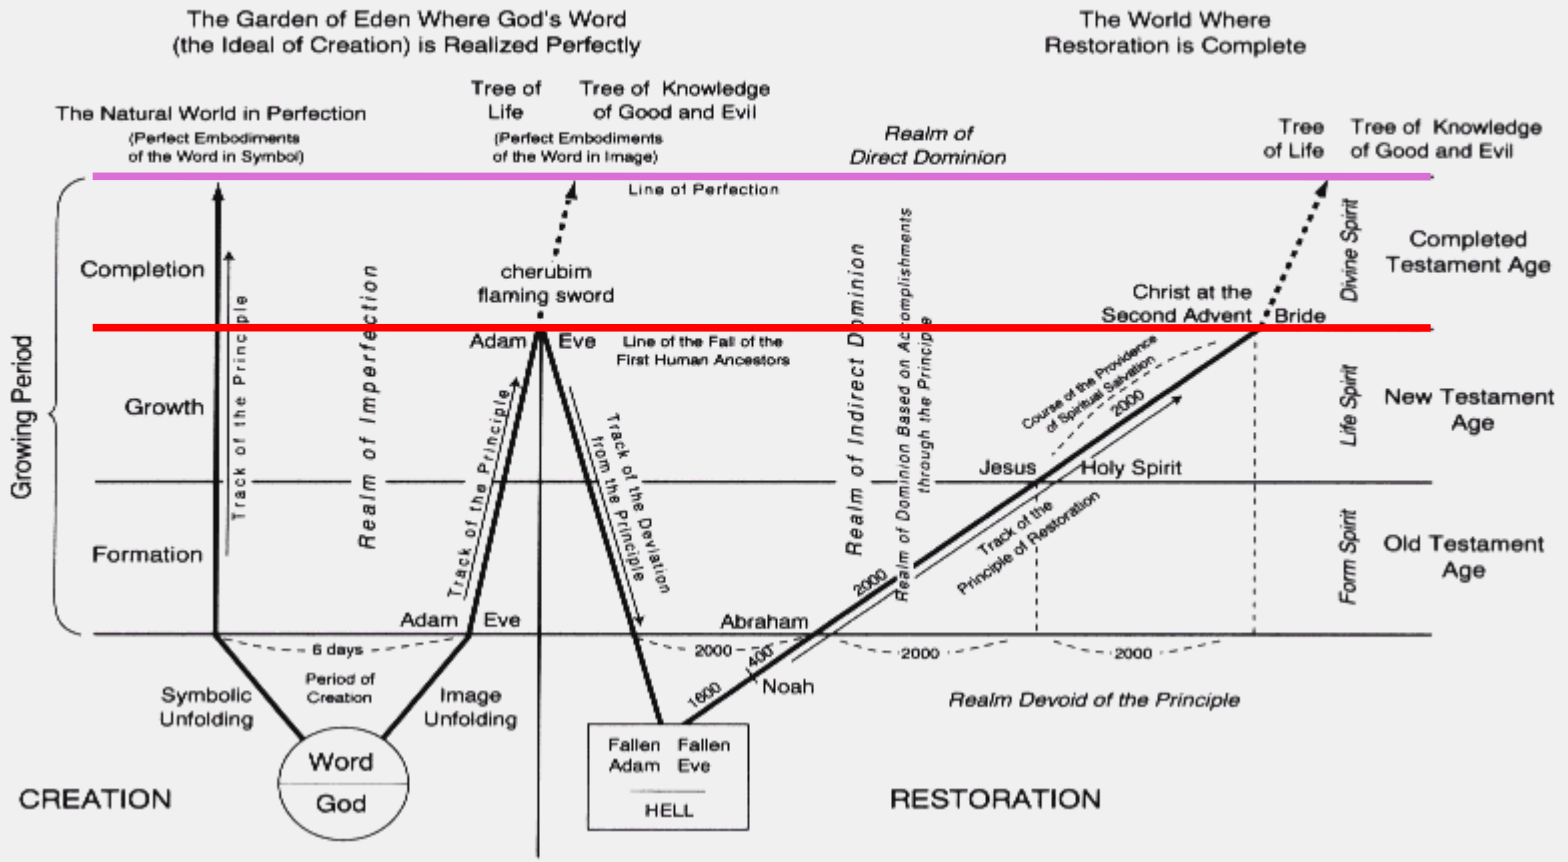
The Garden of Eden Where God's Word (the Ideal of Creation) is Realized Perfectly

The World Where Restoration is Complete

The Natural World in Perfection
(Perfect Embodiments of the Word in Symbol)

Tree of Life

Tree of Knowledge of Good and Evil
(Perfect Embodiments of the Word in Image)

Realm of Direct Dominion

Tree of Life

Tree of Knowledge of Good and Evil

Line of Perfection

Growing Period

Completion

Growth

Formation

Track of the Principle

Realm of Imperfection

cherubim flaming sword

Adam

Eve

Line of the Fall of the First Human Ancestors

Track of the Principle

Track of the Deviation from the Principle

Realm of Indirect Dominion

Realm of Dominion Based on Accomplishments through the Principle

Christ at the Second Advent

Bride

Course of the Providence of Spiritual Salvation

2000

Jesus

Holy Spirit

Track of the Principle of Restoration

Divine Spirit

Life Spirit

Form Spirit

Completed Testament Age

New Testament Age

Old Testament Age

Adam

Eve

Abraham

2000

6 days

Period of Creation

2000

400

1600

Noah

2000

2000

Symbolic Unfolding

Image Unfolding

Realm Devoid of the Principle

Word

God

Fallen Adam

Fallen Eve

HELL

CREATION

RESTORATION